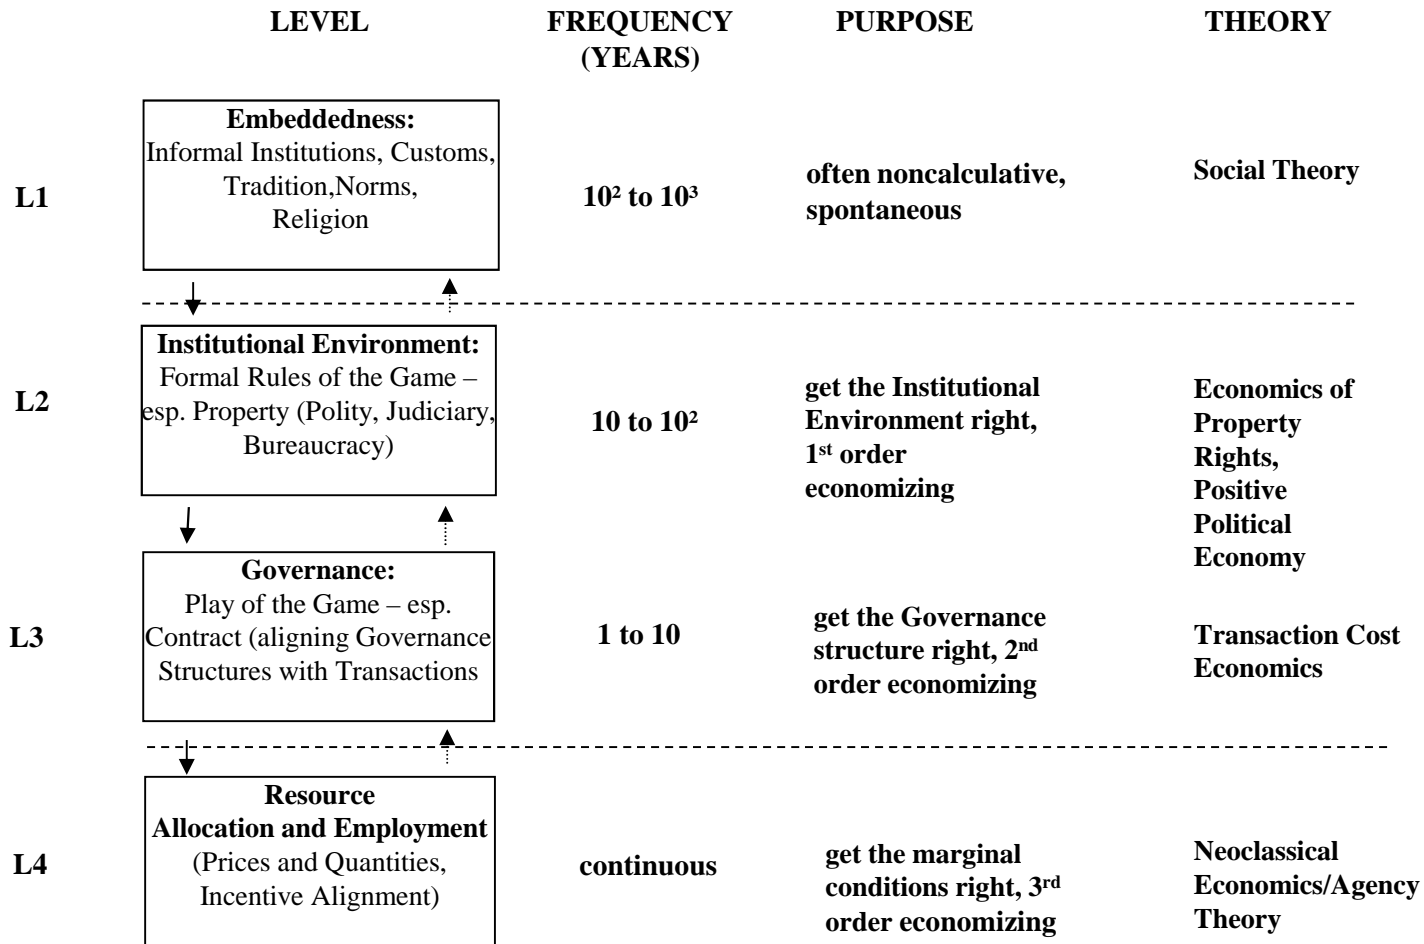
| | LEVEL | FREQUENCY (YEARS) | PURPOSE | THEORY |
|---|---|---|---|---|
| L1 | **Embeddedness:** Informal Institutions, Customs, Tradition,Norms, Religion | $10^2$ to $10^3$ | often noncalculative, spontaneous | Social Theory |
| L2 | **Institutional Environment:** Formal Rules of the Game – esp. Property (Polity, Judiciary, Bureaucracy) | 10 to $10^2$ | get the Institutional Environment right, 1st order economizing | Economics of Property Rights, Positive Political Economy |
| L3 | **Governance:** Play of the Game – esp. Contract (aligning Governance Structures with Transactions | 1 to 10 | get the Governance structure right, 2nd order economizing | Transaction Cost Economics |
| L4 | **Resource Allocation and Employment** (Prices and Quantities, Incentive Alignment) | continuous | get the marginal conditions right, 3rd order economizing | Neoclassical Economics/Agency Theory |